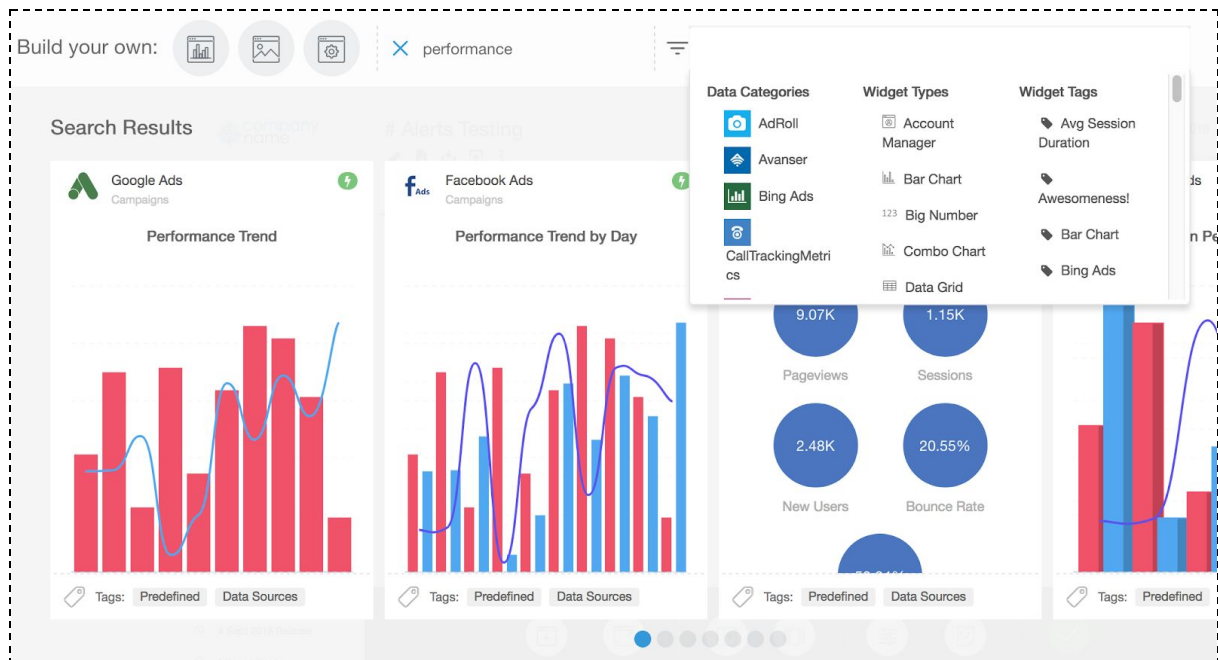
Build your own:

performance

Data Categories

AdRoll

Avanser

Bing Ads

CallTrackingMetrics

Widget Types

Account Manager

Bar Chart

123 Big Number

Combo Chart

Data Grid

Widget Tags

Avg Session Duration

Awesomeness!

Bar Chart

Bing Ads

Search Results

# Alerts Testing

Google Ads
Campaigns

Performance Trend

Tags: Predefined Data Sources

Facebook Ads
Campaigns

Performance Trend by Day

Tags: Predefined Data Sources

9.07K
Pageviews

1.15K
Sessions

2.48K
New Users

20.55%
Bounce Rate

Tags: Predefined Data Sources

ds

n Pe

Tags: Predefined